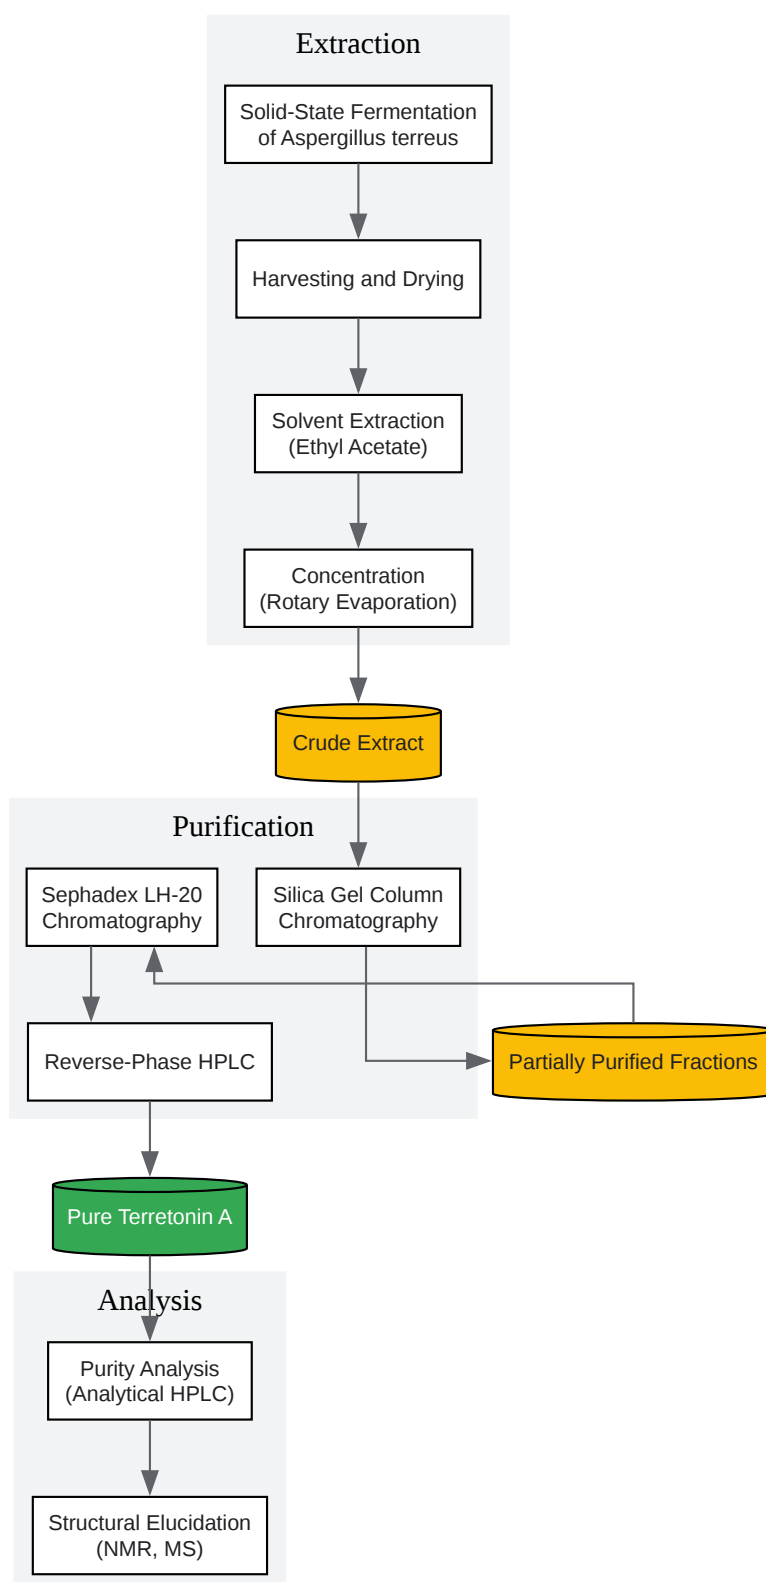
Extraction

Solid-State Fermentation of Aspergillus terreus

Harvesting and Drying

Solvent Extraction (Ethyl Acetate)

Concentration (Rotary Evaporation)

Crude Extract

Purification

Sephadex LH-20 Chromatography

Silica Gel Column Chromatography

Reverse-Phase HPLC

Partially Purified Fractions

Pure Terretonin A

Analysis

Purity Analysis (Analytical HPLC)

Structural Elucidation (NMR, MS)